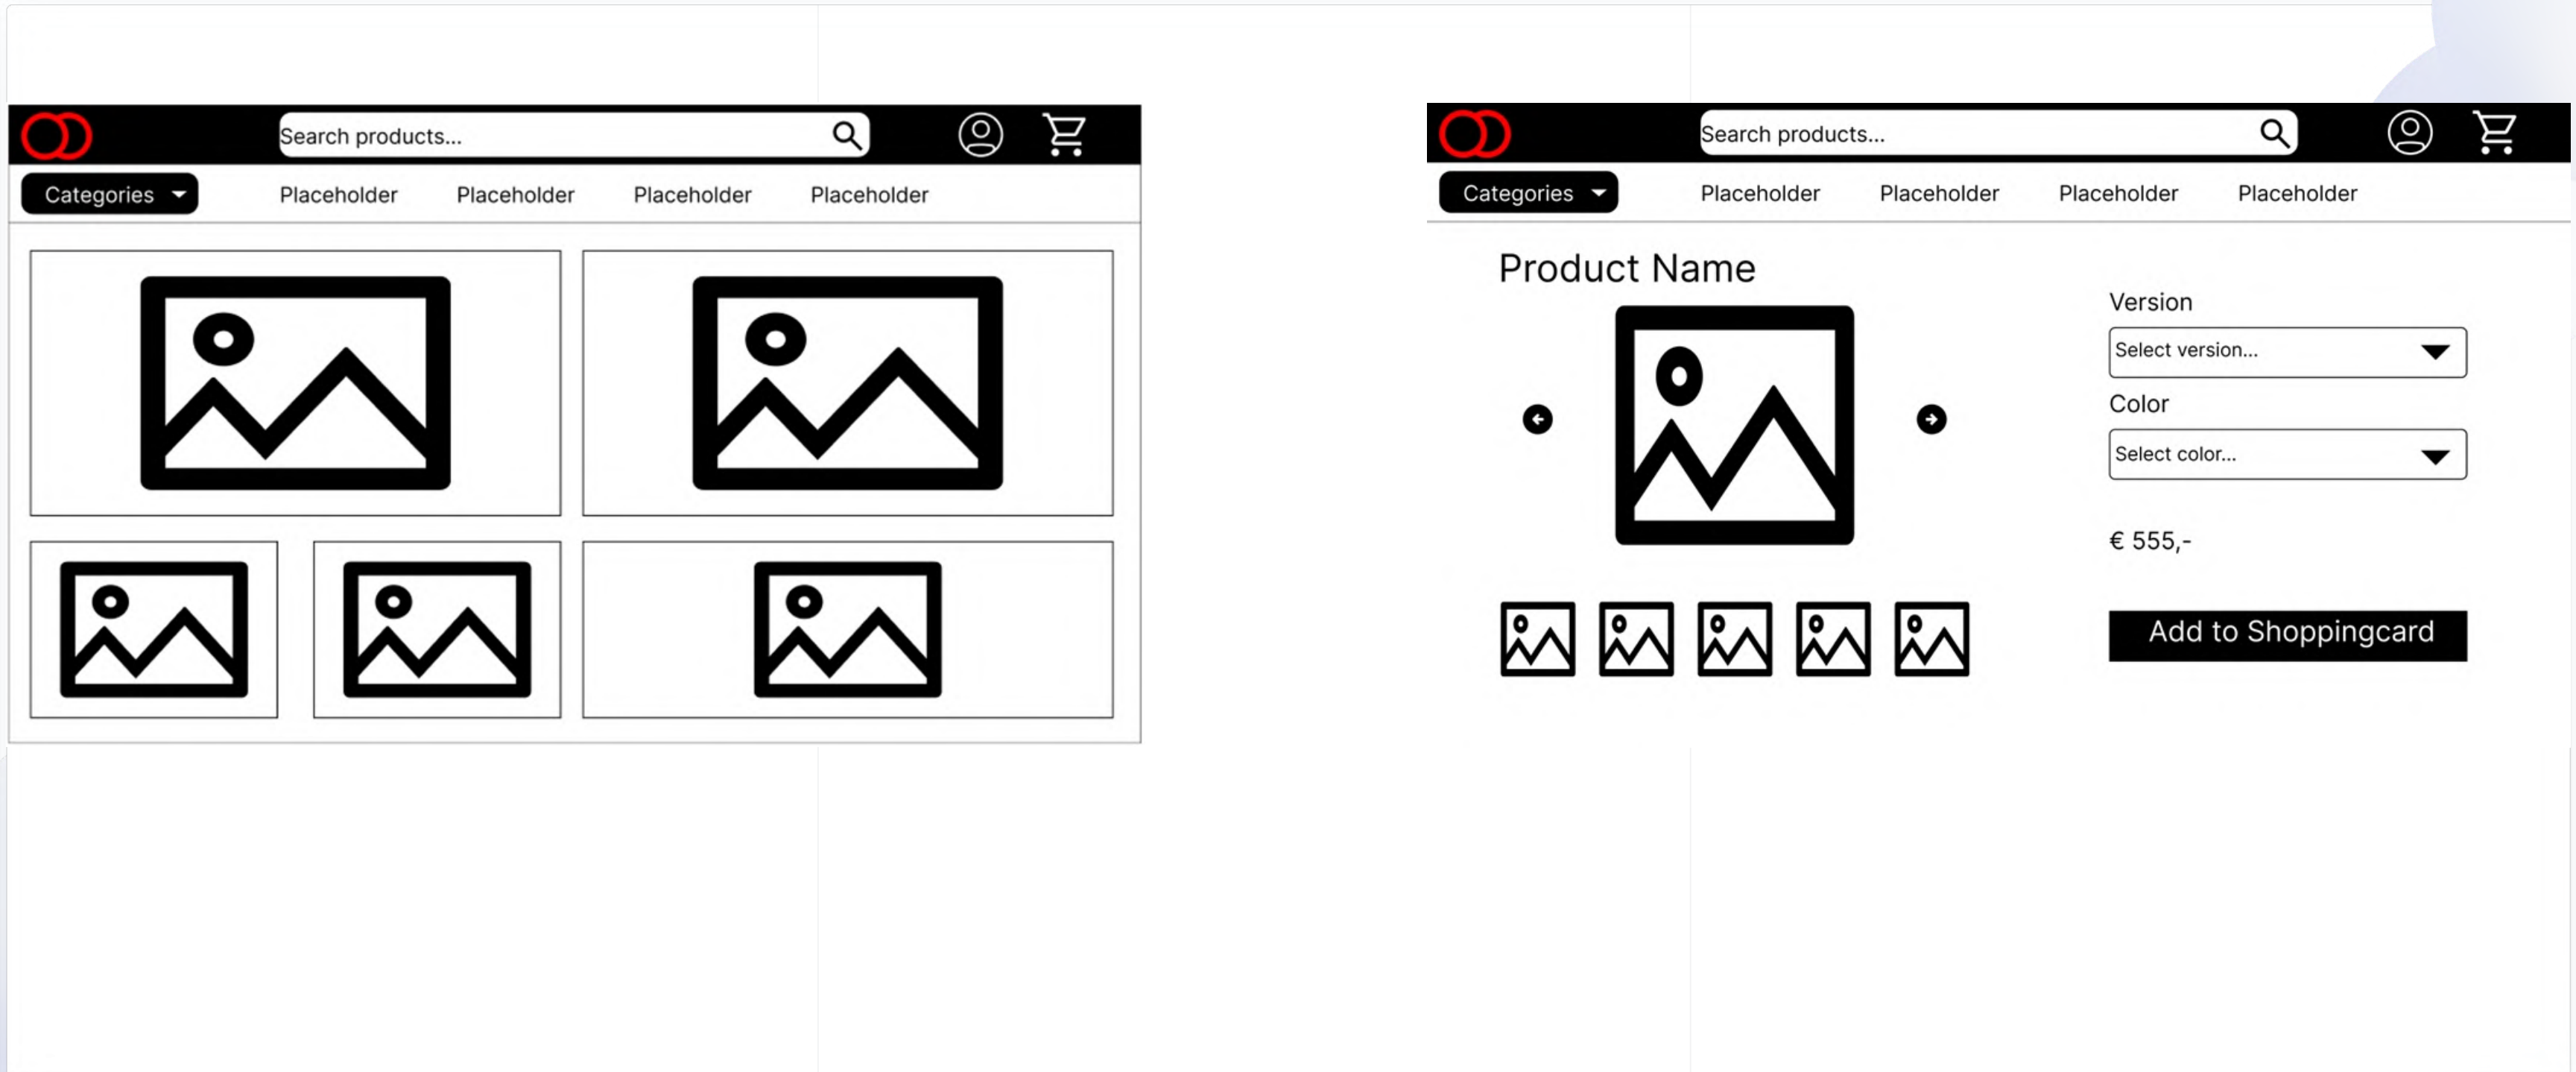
Search products...

Categories
Placeholder
Placeholder
Placeholder
Placeholder

Search products...

Categories
Placeholder
Placeholder
Placeholder
Placeholder

Product Name

Version
Select version...
Color
Select color...

€ 555,-

Add to Shoppingcard